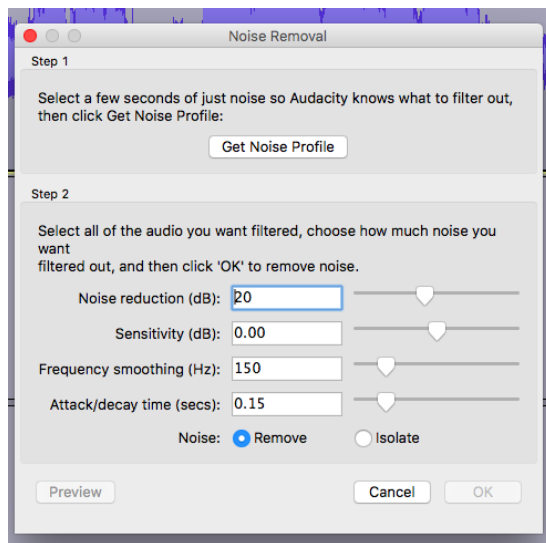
Noise Removal

Step 1

Select a few seconds of just noise so Audacity knows what to filter out, then click Get Noise Profile:

Get Noise Profile

Step 2

Select all of the audio you want filtered, choose how much noise you want
filtered out, and then click 'OK' to remove noise.

Noise reduction (dB): 20

Sensitivity (dB): 0.00

Frequency smoothing (Hz): 150

Attack/decay time (secs): 0.15

Noise: Remove Isolate

Preview

Cancel

OK